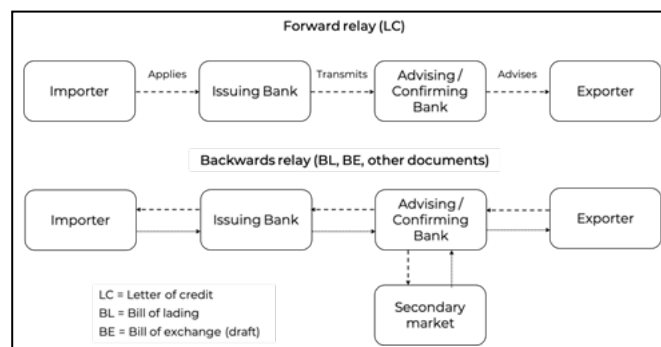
Forward relay (LC)

Importer

Applies

Issuing Bank

Transmits

Advising / Confirming Bank

Advises

Exporter

Backwards relay (BL, BE, other documents)

Importer

Issuing Bank

Advising / Confirming Bank

Exporter

LC = Letter of credit
BL = Bill of lading
BE = Bill of exchange (draft)

Secondary market